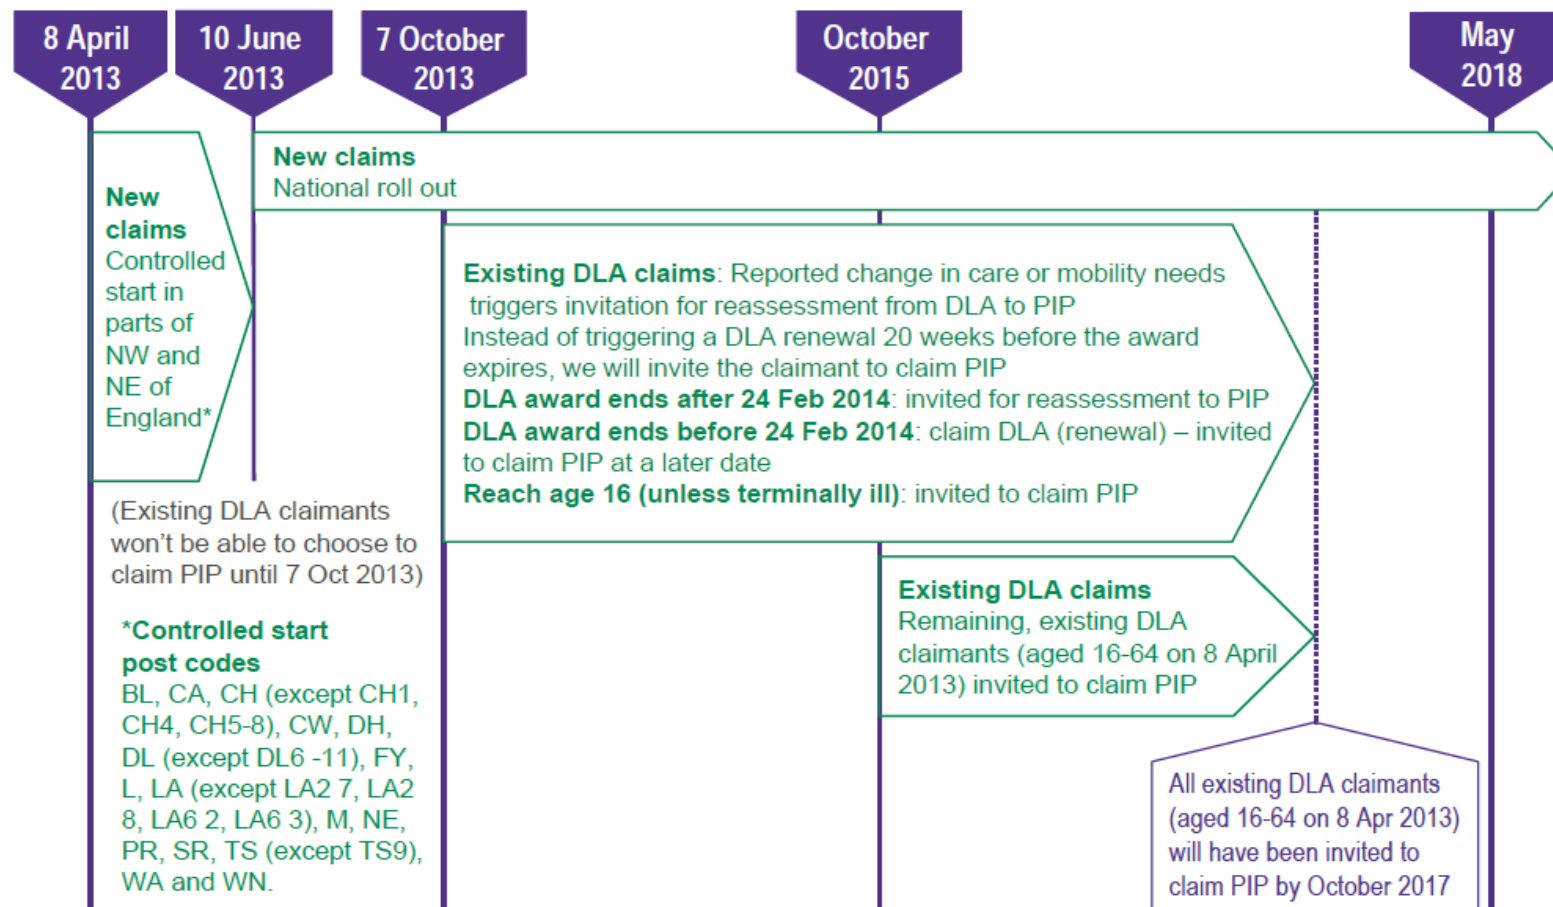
8 April 2013

10 June 2013

7 October 2013

October 2015

May 2018

New claims
Controlled start in parts of NW and NE of England*

New claims
National roll out

Existing DLA claims: Reported change in care or mobility needs triggers invitation for reassessment from DLA to PIP
Instead of triggering a DLA renewal 20 weeks before the award expires, we will invite the claimant to claim PIP
DLA award ends after 24 Feb 2014: invited for reassessment to PIP
DLA award ends before 24 Feb 2014: claim DLA (renewal) – invited to claim PIP at a later date
Reach age 16 (unless terminally ill): invited to claim PIP

(Existing DLA claimants won't be able to choose to claim PIP until 7 Oct 2013)

Existing DLA claims
Remaining, existing DLA claimants (aged 16-64 on 8 April 2013) invited to claim PIP

*Controlled start post codes
BL, CA, CH (except CH1, CH4, CH5-8), CW, DH, DL (except DL6 -11), FY, L, LA (except LA2 7, LA2 8, LA6 2, LA6 3), M, NE, PR, SR, TS (except TS9), WA and WN.

All existing DLA claimants (aged 16-64 on 8 Apr 2013) will have been invited to claim PIP by October 2017